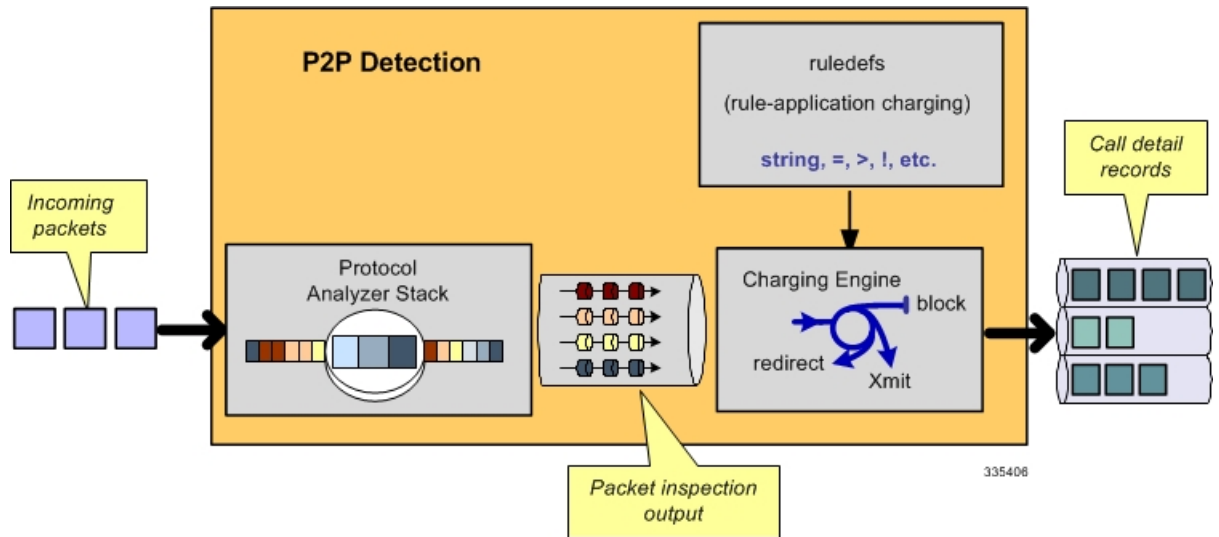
P2P Detection

ruledefs

(rule-application charging)

string, =, >, !, etc.

Call detail records

Incoming packets

Protocol Analyzer Stack

Charging Engine

block

redirect

Xmit

335406

Packet inspection output